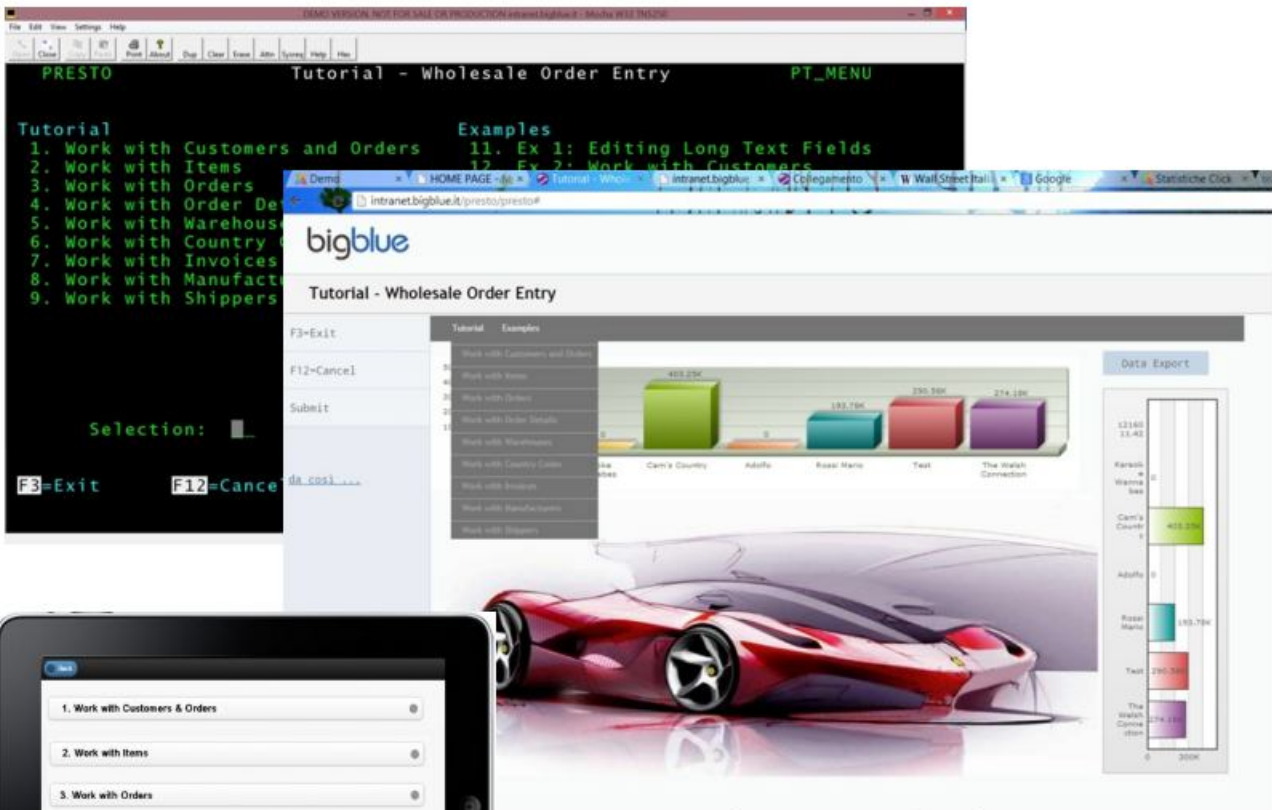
DEMO VERSION, NOT FOR SALE OR PRODUCTION intranet.bigblue.it - Mocha W32 TN5250

File Edit View Settings Help

Close Print About Dup Clear Erase Attn Sysreq Help Hex

PRESTO Tutorial - Wholesale Order Entry PT_MENU

Tutorial
1. Work with Customers and Orders
2. Work with Items
3. Work with Orders
4. Work with Order De
5. Work with Warehouse
6. Work with Country C
7. Work with Invoices
8. Work with Manufactu
9. Work with Shippers

Examples
11. Ex 1: Editing Long Text Fields
12. Ex 2: Work with Customers

Selection:

F3=Exit F12=Cance

Demo | HOME PAGE - | Tutorial - Whol | intranet.bigblue | Collegamento | Wall Street Itali | Google | Statistiche Click

intranet.bigblue.it/presto/presto#

bigblue

Tutorial - Wholesale Order Entry

F3=Exit

F12=Cancel

Submit

da così ...

Tutorial Examples

Work with Customers and Orders
Work with Items
Work with Orders
Work with Order Details
Work with Warehouses
Work with Country Codes
Work with Invoices
Work with Manufacturers
Work with Shippers

403.25K
193.78K
290.58K
274.18K
0
0

Cam's Country
Adolfo
Rossi Mario
Test
The Walsh Connection

Data Export

12160 11.42

Karaoke Wanna bes 0
Cam's Country 403.25K
Adolfo 0
Rossi Mario 193.78K
Test 290.58K
The Walsh Connection 274.18K

0 200K

Back

1. Work with Customers & Orders

2. Work with Items

3. Work with Orders